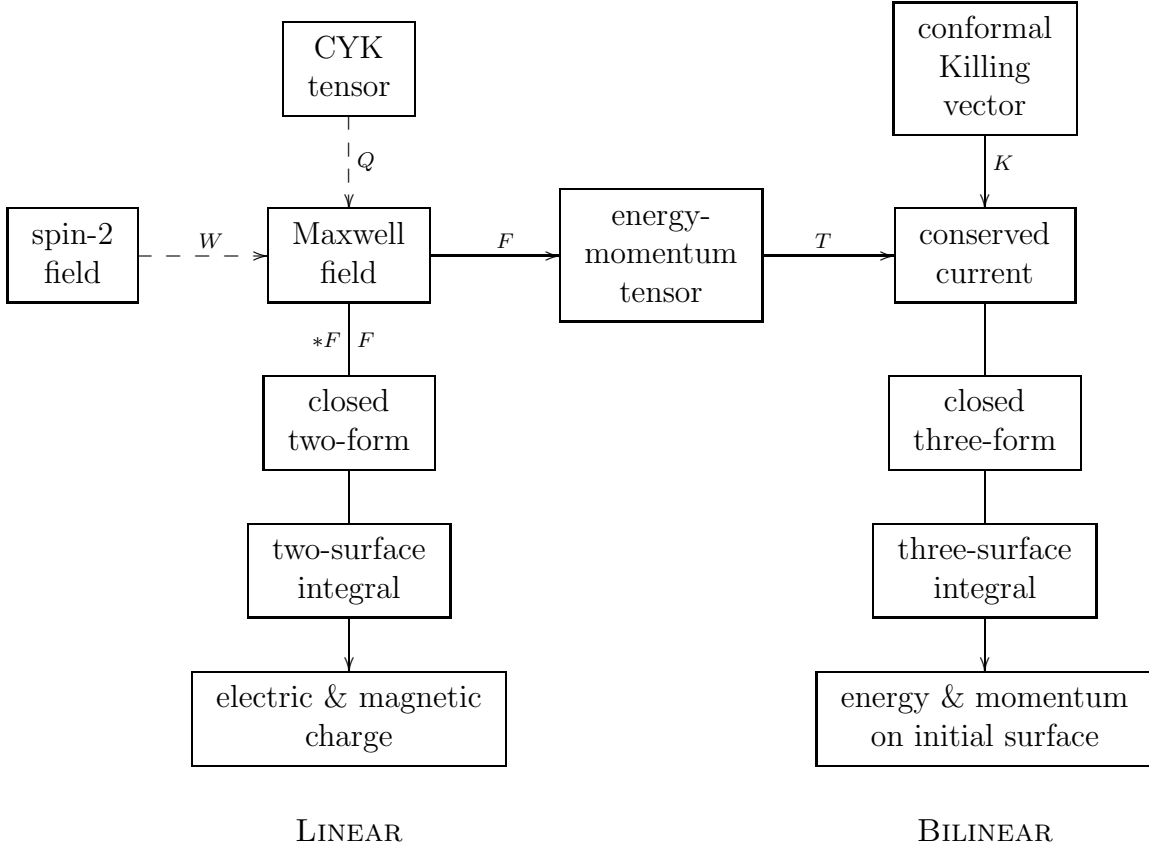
CYK tensor

$Q$

conformal Killing vector

$K$

spin-2 field

$W$

Maxwell field

$F$

energy-momentum tensor

$T$

conserved current

$*F$ $F$

closed two-form

closed three-form

two-surface integral

three-surface integral

electric & magnetic charge

energy & momentum on initial surface

LINEAR

BILINEAR